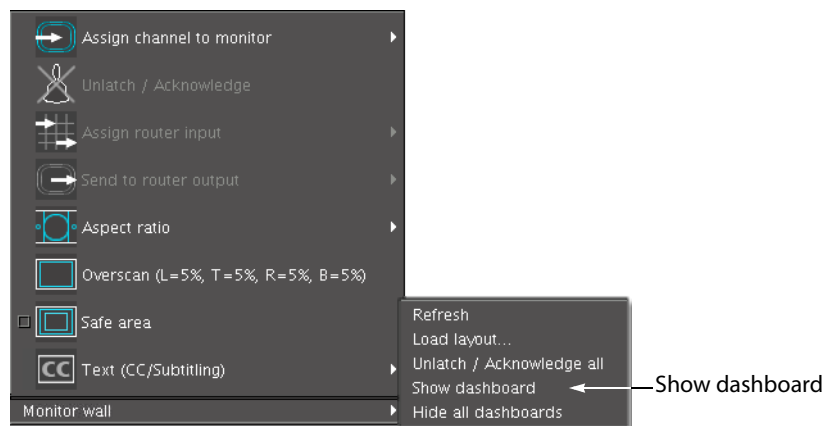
Assign channel to monitor
Unlatch / Acknowledge
Assign router input
Send to router output
Aspect ratio
Overscan (L=5%, T=5%, R=5%, B=5%)
Safe area
CC Text (CC/Subtitling)
Monitor wall

Refresh
Load layout...
Unlatch / Acknowledge all
Show dashboard
Hide all dashboards

Show dashboard